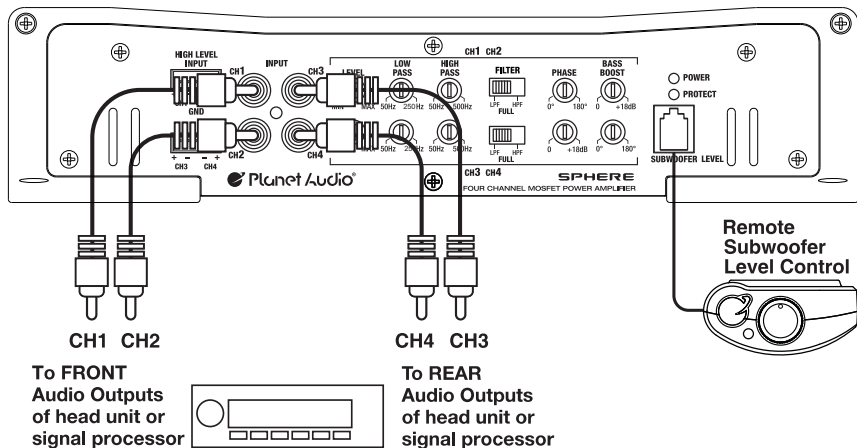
HIGH LEVEL INPUT

CH1

INPUT

CH3

GND

CH2

CH4

+ - - +
CH3 CH4

CH1 CH2

LEVEL

MAX

LOW PASS

50Hz 250Hz

HIGH PASS

50Hz 500Hz

FILTER

LPF HPF
FULL

PHASE

0° 180°

BASS BOOST

0 +18dB

MAX

50Hz 250Hz

50Hz 500Hz

LPF HPF
FULL

0 +18dB

0° 180°

CH3 CH4

POWER

PROTECT

SUBWOOFER LEVEL

Planet Audio®

SPHERE

FOUR CHANNEL MOSFET POWER AMPLIFIER

Remote Subwoofer Level Control

CH1 CH2

CH4 CH3

To FRONT Audio Outputs of head unit or signal processor

To REAR Audio Outputs of head unit or signal processor